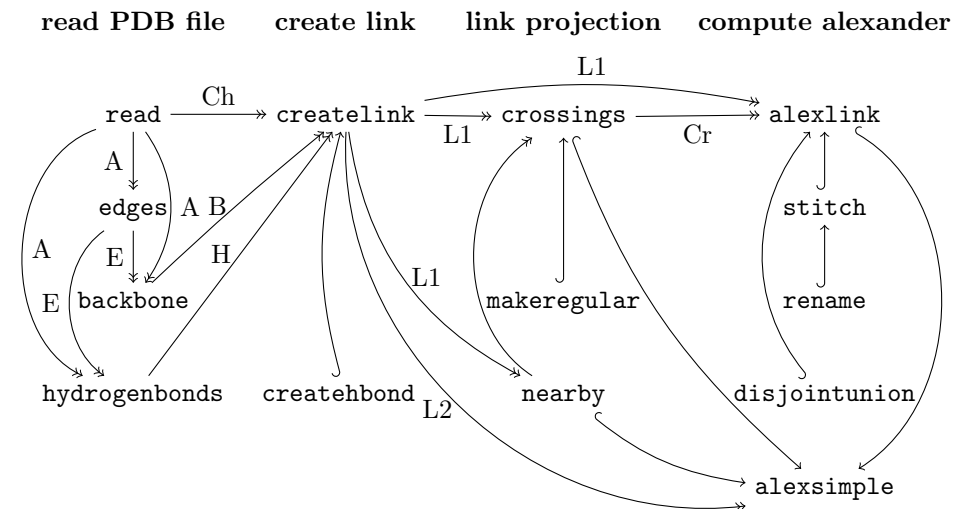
read PDB file create link link projection compute alexander

read
Ch
createlink
L1
crossings
L1
Cr
alexlink

A
edges
A B
E
H
backbone
A
E
stitch
makeregular
rename
L1

hydrogenbonds
createhbond
L2
nearby
disjointunion

alexsimple